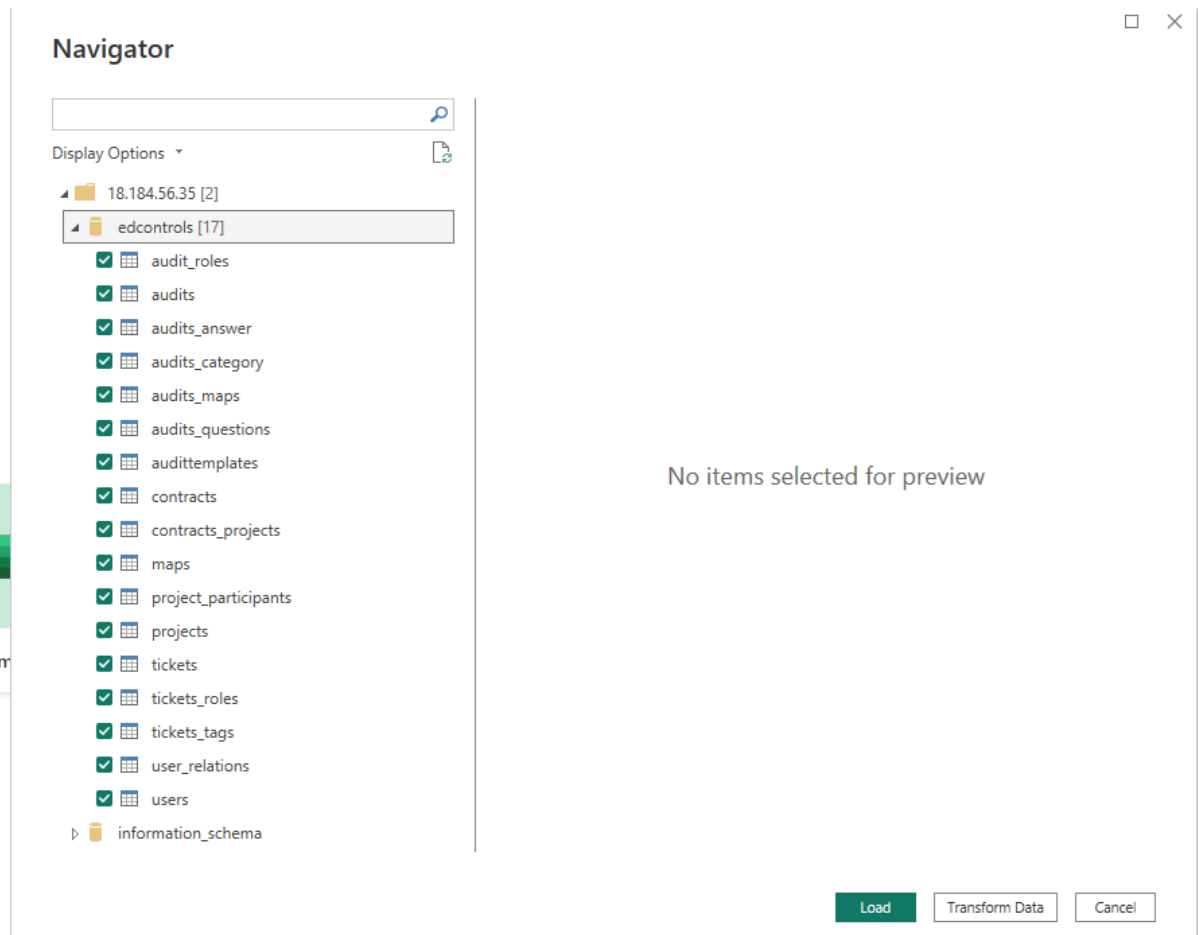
Navigator

Display Options

18.184.56.35 [2]

edcontrols [17]

audit_roles

audits

audits_answer

audits_category

audits_maps

audits_questions

audittemplates

contracts

contracts_projects

maps

project_participants

projects

tickets

tickets_roles

tickets_tags

user_relations

users

information_schema

No items selected for preview

Load

Transform Data

Cancel